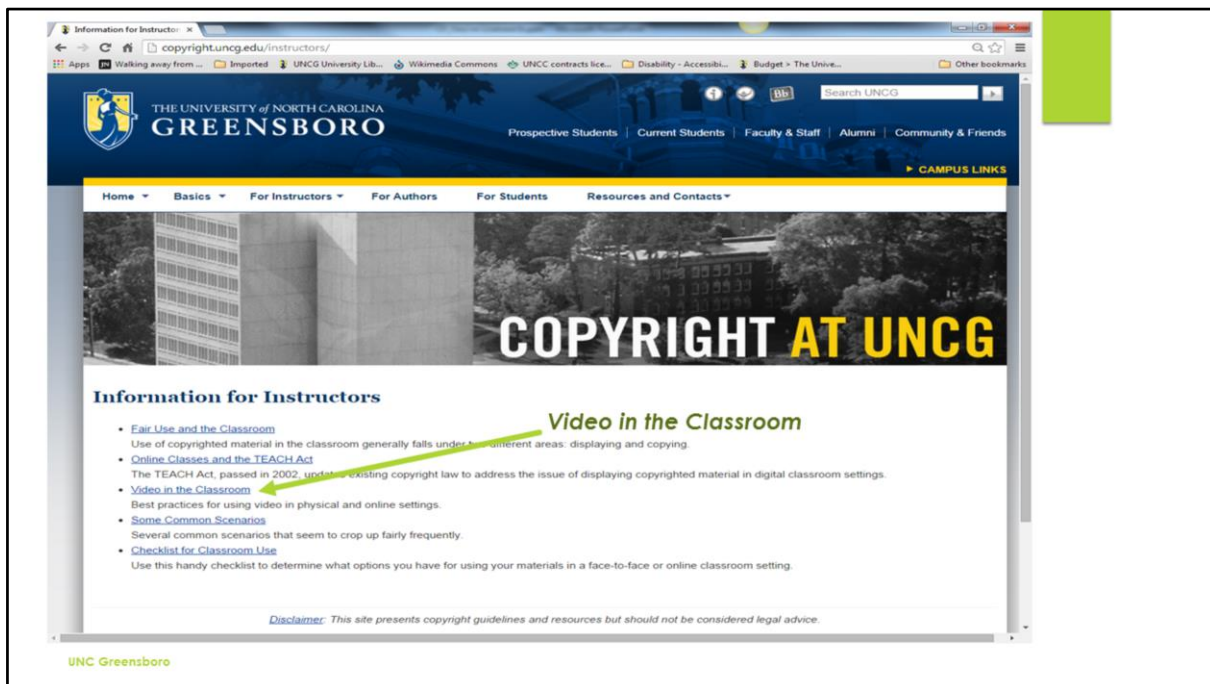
Information for Instructor ×

copyright.uncg.edu/instructors/

Apps Walking away from ... Imported UNCG University Lib... Wikimedia Commons UNCC contracts lice... Disability - Accessibi... Budget > The Unive... Other bookmarks

THE UNIVERSITY of NORTH CAROLINA GREENSBORO

Bb Search UNCG

Prospective Students | Current Students | Faculty & Staff | Alumni | Community & Friends

▸ CAMPUS LINKS

Home ▾ Basics ▾ For Instructors ▾ For Authors For Students Resources and Contacts ▾

COPYRIGHT AT UNCG

Information for Instructors

Video in the Classroom

• Fair Use and the Classroom
Use of copyrighted material in the classroom generally falls under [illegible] different areas: displaying and copying.
• Online Classes and the TEACH Act
The TEACH Act, passed in 2002, update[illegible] existing copyright law to address the issue of displaying copyrighted material in digital classroom settings.
• Video in the Classroom
Best practices for using video in physical and online settings.
• Some Common Scenarios
Several common scenarios that seem to crop up fairly frequently.
• Checklist for Classroom Use
Use this handy checklist to determine what options you have for using your materials in a face-to-face or online classroom setting.

Disclaimer: This site presents copyright guidelines and resources but should not be considered legal advice.

UNC Greensboro